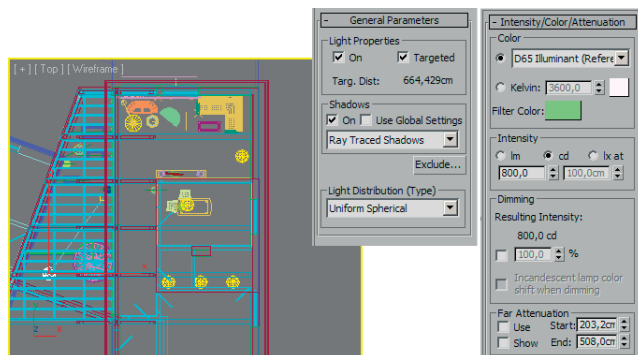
[ + ] [ Top ] [ Wireframe ]

- General Parameters

Light Properties
On
Targeted
Targ. Dist: 664,429cm

Shadows
On
Use Global Settings
Ray Traced Shadows
Exclude...

Light Distribution (Type)
Uniform Spherical

- Intensity/Color/Attenuation

Color
D65 Illuminant (Refere
Kelvin: 3600,0
Filter Color:

Intensity
lm
cd
lx at
800,0
100,0cm

Dimming
Resulting Intensity:
800,0 cd
100,0
%
Incandescent lamp color shift when dimming

Far Attenuation
Use
Start: 203,2cm
Show
End: 508,0cm